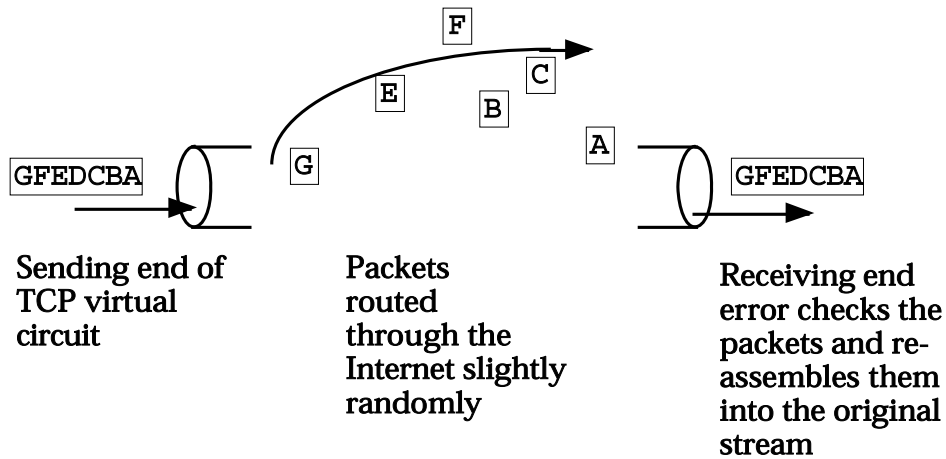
F

C

E

B

A

GFEDCBA

G

GFEDCBA

Sending end of TCP virtual circuit

Packets routed through the Internet slightly randomly

Receiving end error checks the packets and reassembles them into the original stream